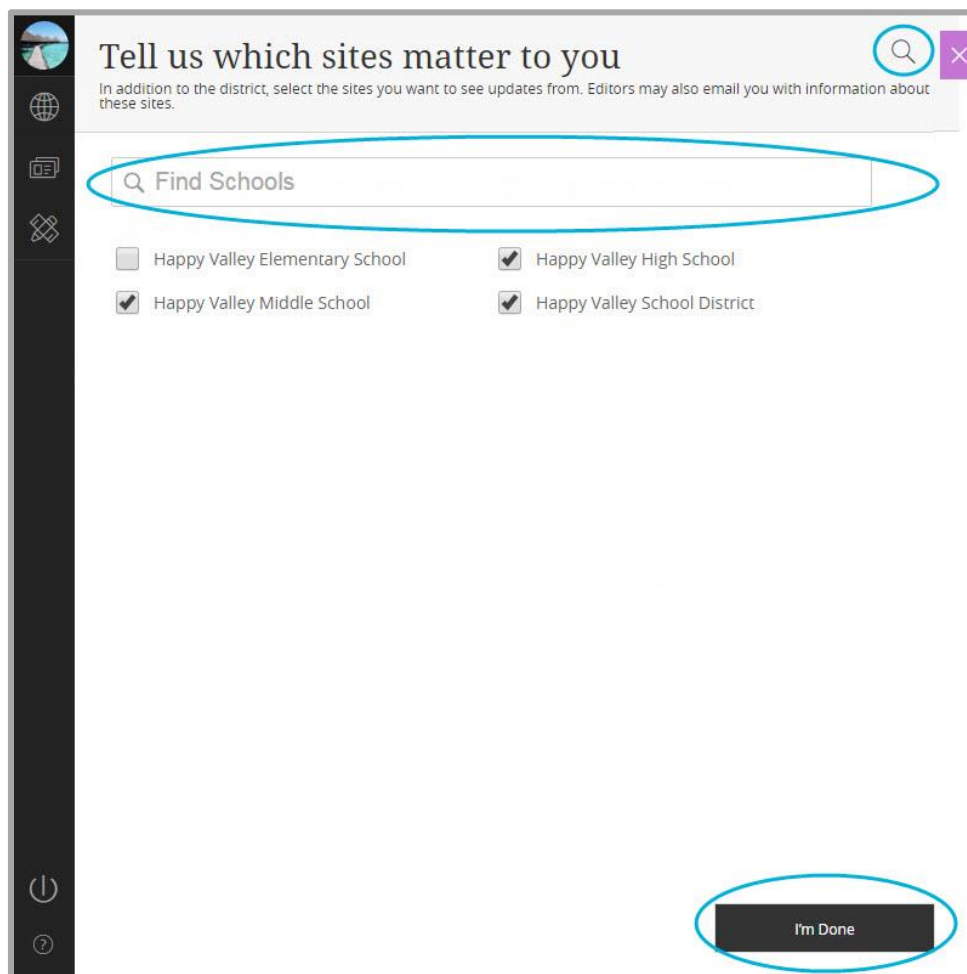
Tell us which sites matter to you

In addition to the district, select the sites you want to see updates from. Editors may also email you with information about these sites.

Find Schools

Happy Valley Elementary School
Happy Valley High School
Happy Valley Middle School
Happy Valley School District

I'm Done